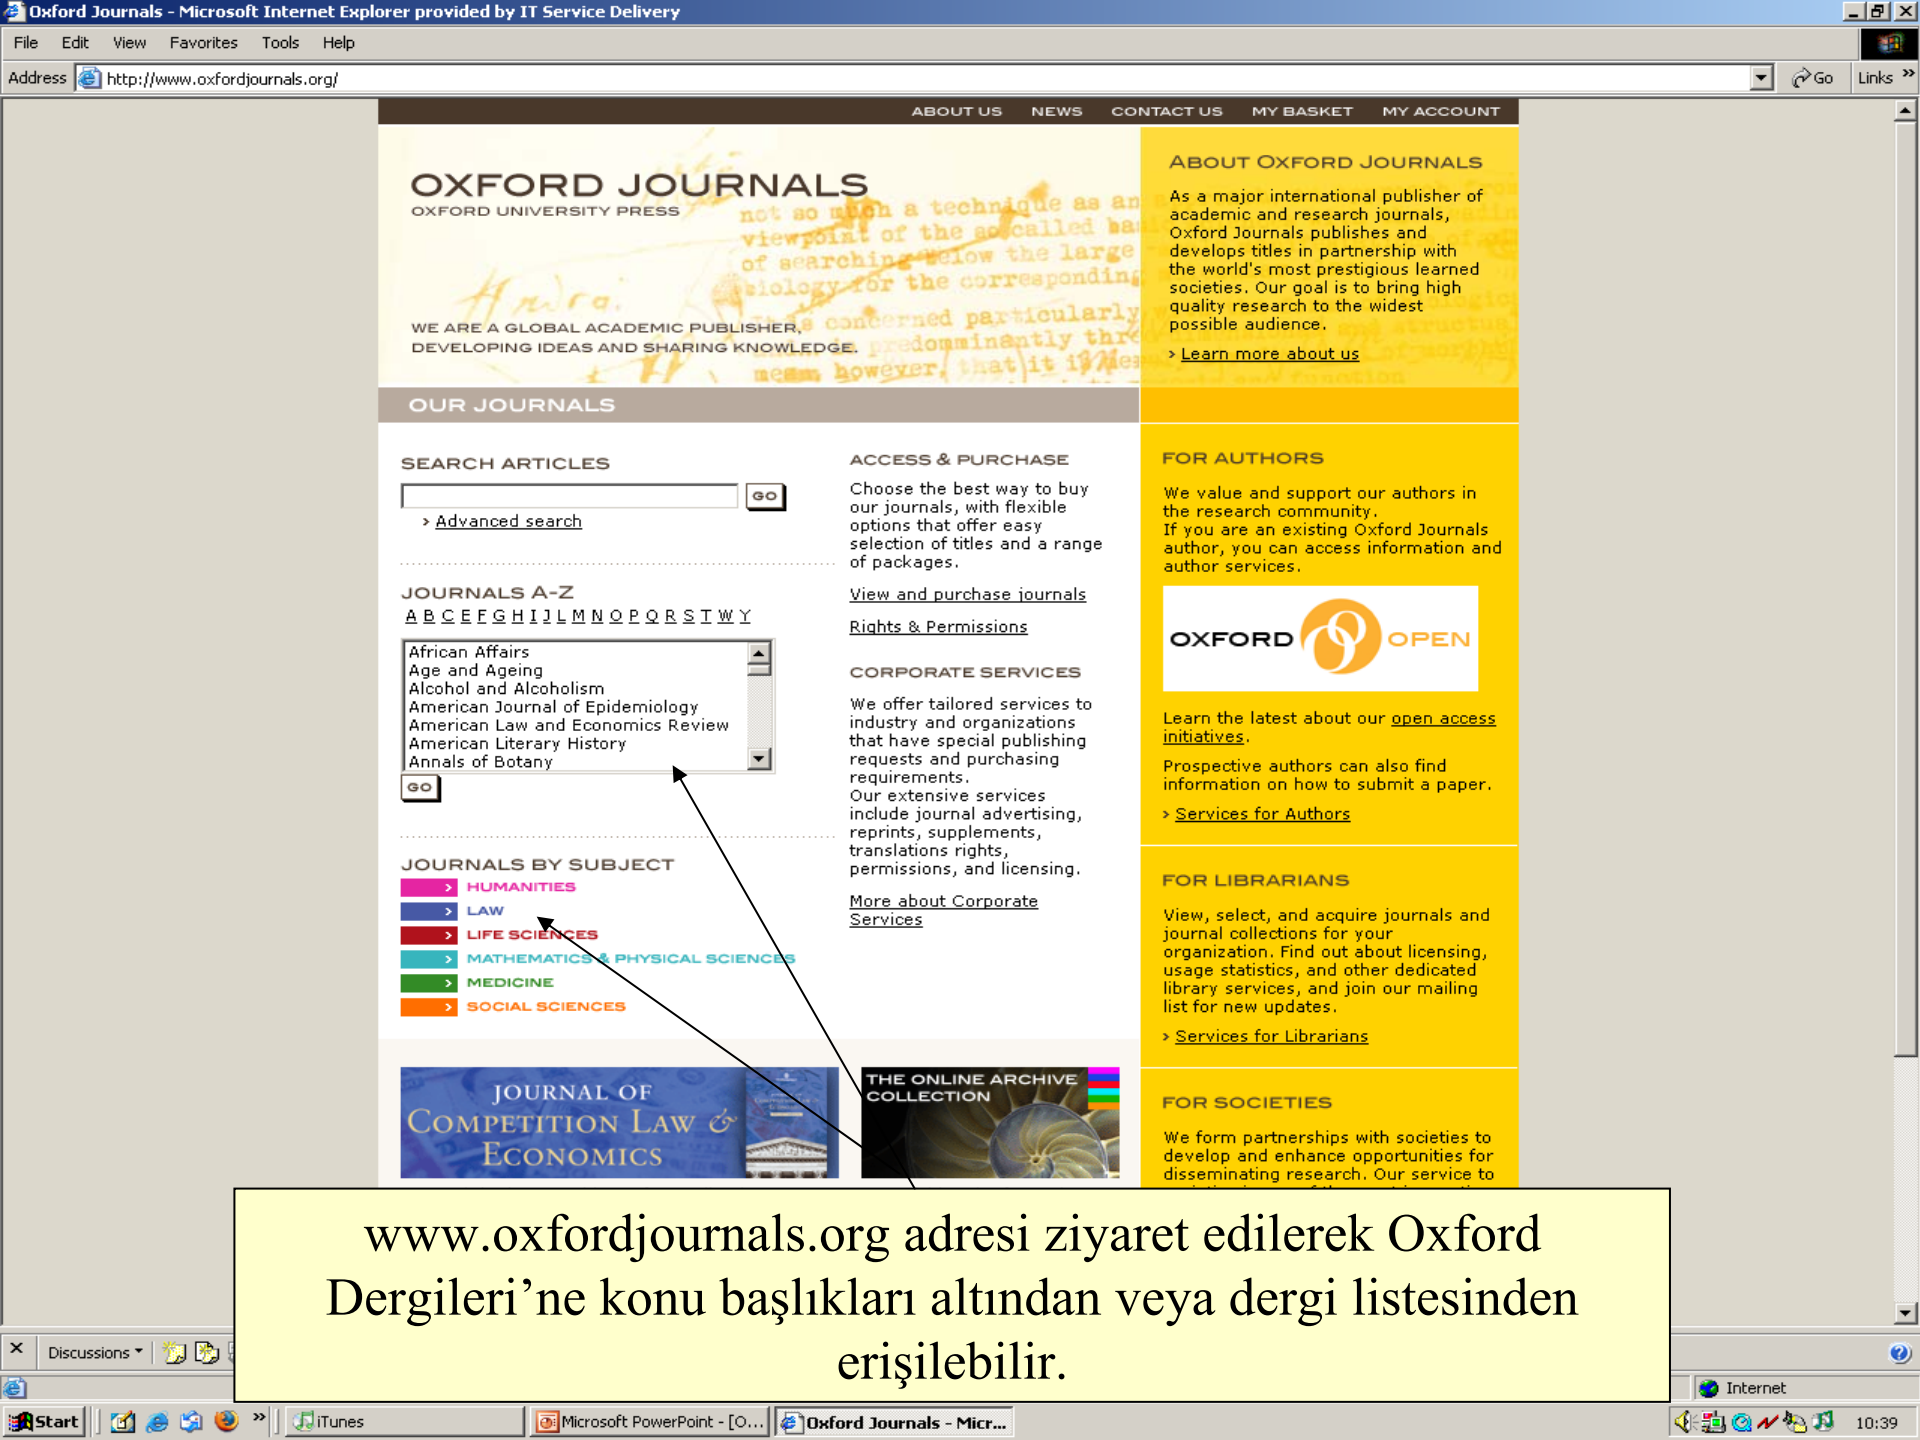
Oxford Journals - Microsoft Internet Explorer provided by IT Service Delivery

File Edit View Favorites Tools Help

Address http://www.oxfordjournals.org/

Go Links

ABOUT US NEWS CONTACT US MY BASKET MY ACCOUNT

OXFORD JOURNALS
OXFORD UNIVERSITY PRESS

WE ARE A GLOBAL ACADEMIC PUBLISHER, DEVELOPING IDEAS AND SHARING KNOWLEDGE.

ABOUT OXFORD JOURNALS

As a major international publisher of academic and research journals, Oxford Journals publishes and develops titles in partnership with the world's most prestigious learned societies. Our goal is to bring high quality research to the widest possible audience.

› Learn more about us

OUR JOURNALS

SEARCH ARTICLES

GO

› Advanced search

JOURNALS A-Z

A B C E F G H I J L M N O P Q R S T W Y

African Affairs
Age and Ageing
Alcohol and Alcoholism
American Journal of Epidemiology
American Law and Economics Review
American Literary History
Annals of Botany

GO

JOURNALS BY SUBJECT

HUMANITIES
LAW
LIFE SCIENCES
MATHEMATICS & PHYSICAL SCIENCES
MEDICINE
SOCIAL SCIENCES

ACCESS & PURCHASE

Choose the best way to buy our journals, with flexible options that offer easy selection of titles and a range of packages.

View and purchase journals

Rights & Permissions

CORPORATE SERVICES

We offer tailored services to industry and organizations that have special publishing requests and purchasing requirements.
Our extensive services include journal advertising, reprints, supplements, translations rights, permissions, and licensing.

More about Corporate Services

FOR AUTHORS

We value and support our authors in the research community.
If you are an existing Oxford Journals author, you can access information and author services.

OXFORD OPEN

Learn the latest about our open access initiatives.

Prospective authors can also find information on how to submit a paper.

› Services for Authors

FOR LIBRARIANS

View, select, and acquire journals and journal collections for your organization. Find out about licensing, usage statistics, and other dedicated library services, and join our mailing list for new updates.

› Services for Librarians

FOR SOCIETIES

We form partnerships with societies to develop and enhance opportunities for disseminating research. Our service to

JOURNAL OF COMPETITION LAW & ECONOMICS

THE ONLINE ARCHIVE COLLECTION

www.oxfordjournals.org adresi ziyaret edilerek Oxford Dergileri’ne konu başlıkları altından veya dergi listesinden erişilebilir.

Discussions

Internet

Start iTunes Microsoft PowerPoint - [O... Oxford Journals - Micr... 10:39